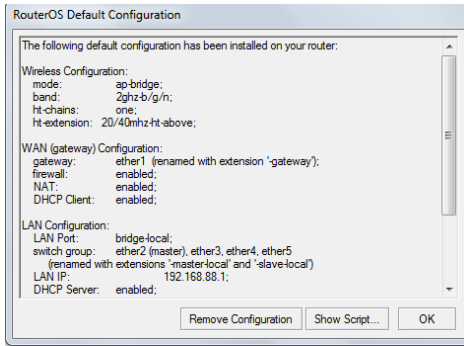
RouterOS Default Configuration

The following default configuration has been installed on your router:

Wireless Configuration:
mode: ap-bridge;
band: 2ghz-b/g/n;
ht-chains: one;
ht-extension: 20/40mhz-ht-above;

WAN (gateway) Configuration:
gateway: ether1 (renamed with extension '-gateway');
firewall: enabled;
NAT: enabled;
DHCP Client: enabled;

LAN Configuration:
LAN Port: bridge-local;
switch group: ether2 (master), ether3, ether4, ether5
(renamed with extensions '-master-local' and '-slave-local')
LAN IP: 192.168.88.1;
DHCP Server: enabled;

Remove Configuration | Show Script... | OK